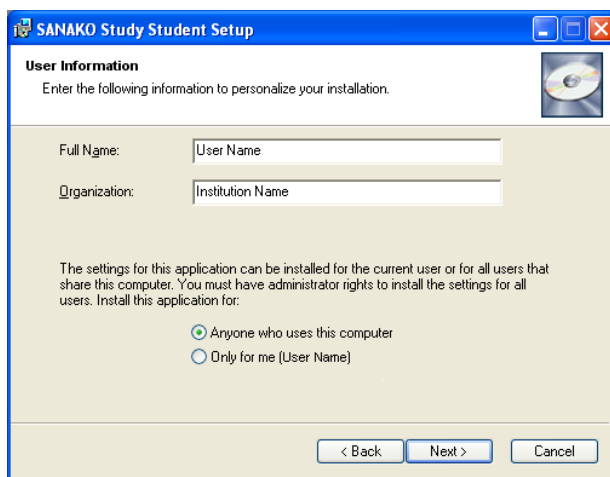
SANAKO Study Student Setup

User Information

Enter the following information to personalize your installation.

Full Name: User Name

Organization: Institution Name

The settings for this application can be installed for the current user or for all users that share this computer. You must have administrator rights to install the settings for all users. Install this application for:

Anyone who uses this computer

Only for me (User Name)

< Back | Next > | Cancel